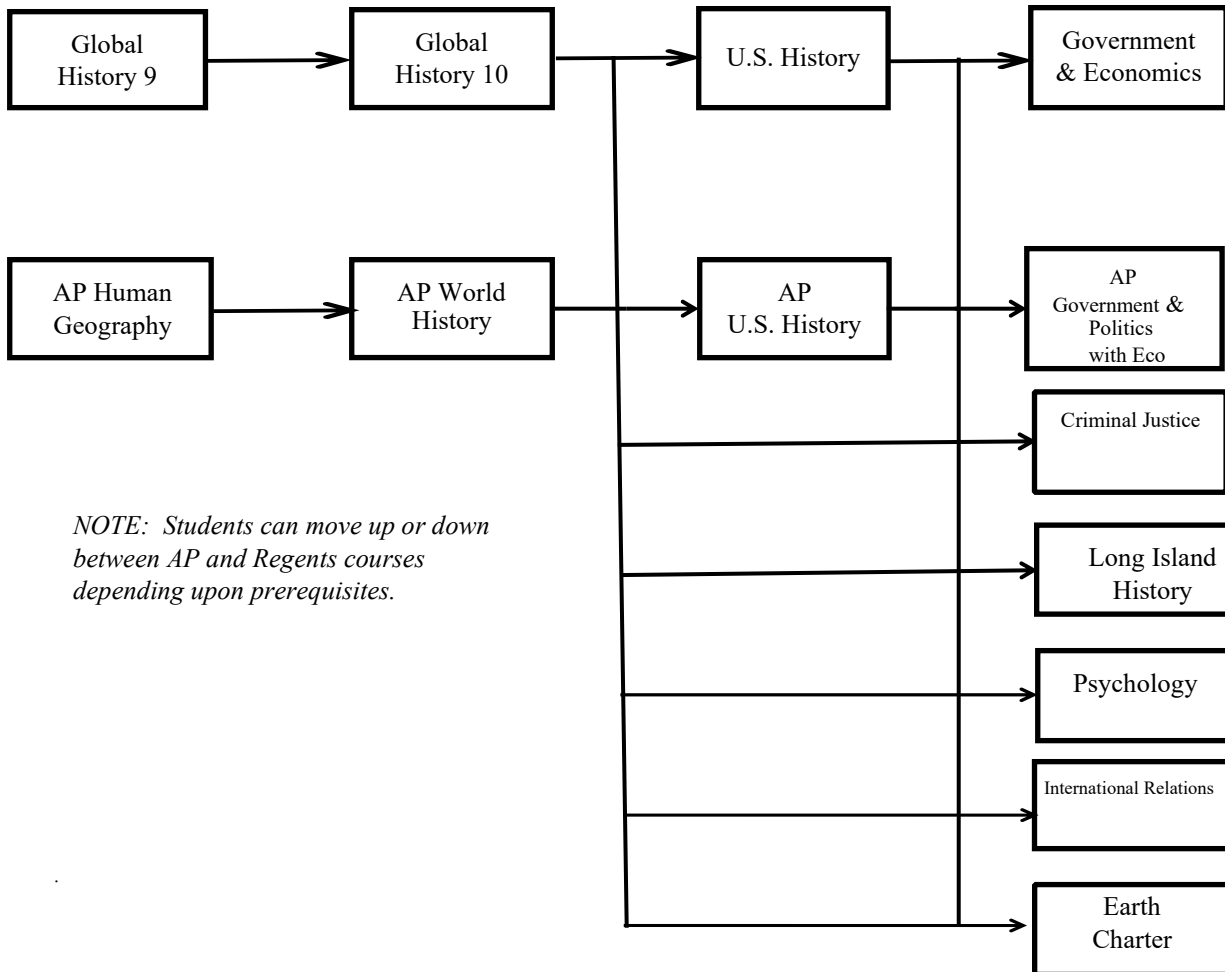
Global History 9

Global History 10

U.S. History

Government & Economics

AP Human Geography

AP World History

AP U.S. History

AP Government & Politics with Eco

Criminal Justice

NOTE: Students can move up or down between AP and Regents courses depending upon prerequisites.

Long Island History

Psychology

International Relations

Earth Charter